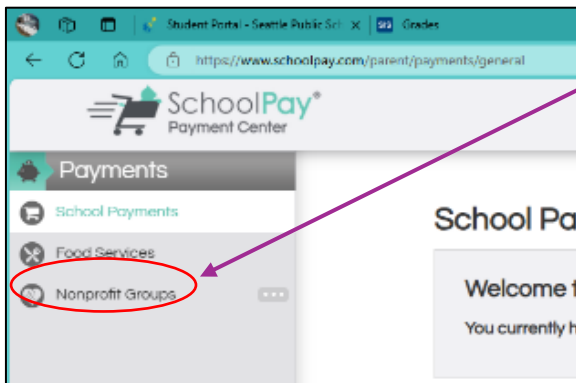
Student Portal - Seattle Public Sch ×
SD Grades

https://www.schoolpay.com/parent/payments/general

SchoolPay®
Payment Center

Payments

School Payments

Food Services

Nonprofit Groups

School Pa

Welcome t

You currently h